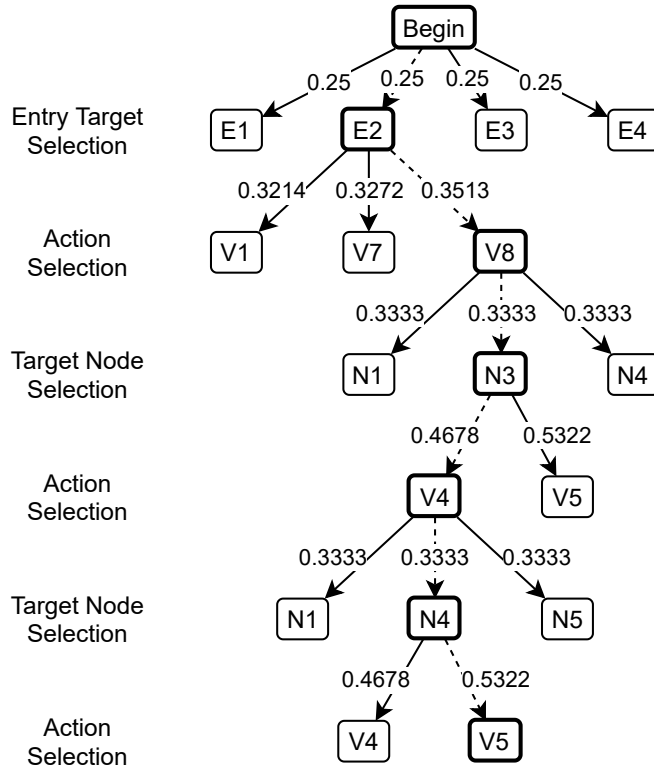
Begin

Entry Target Selection
0.25 0.25 0.25 0.25
E1 E2 E3 E4

Action Selection
0.3214 0.3272 0.3513
V1 V7 V8

Target Node Selection
0.3333 0.3333 0.3333
N1 N3 N4

Action Selection
0.4678 0.5322
V4 V5

Target Node Selection
0.3333 0.3333 0.3333
N1 N4 N5

Action Selection
0.4678 0.5322
V4 V5